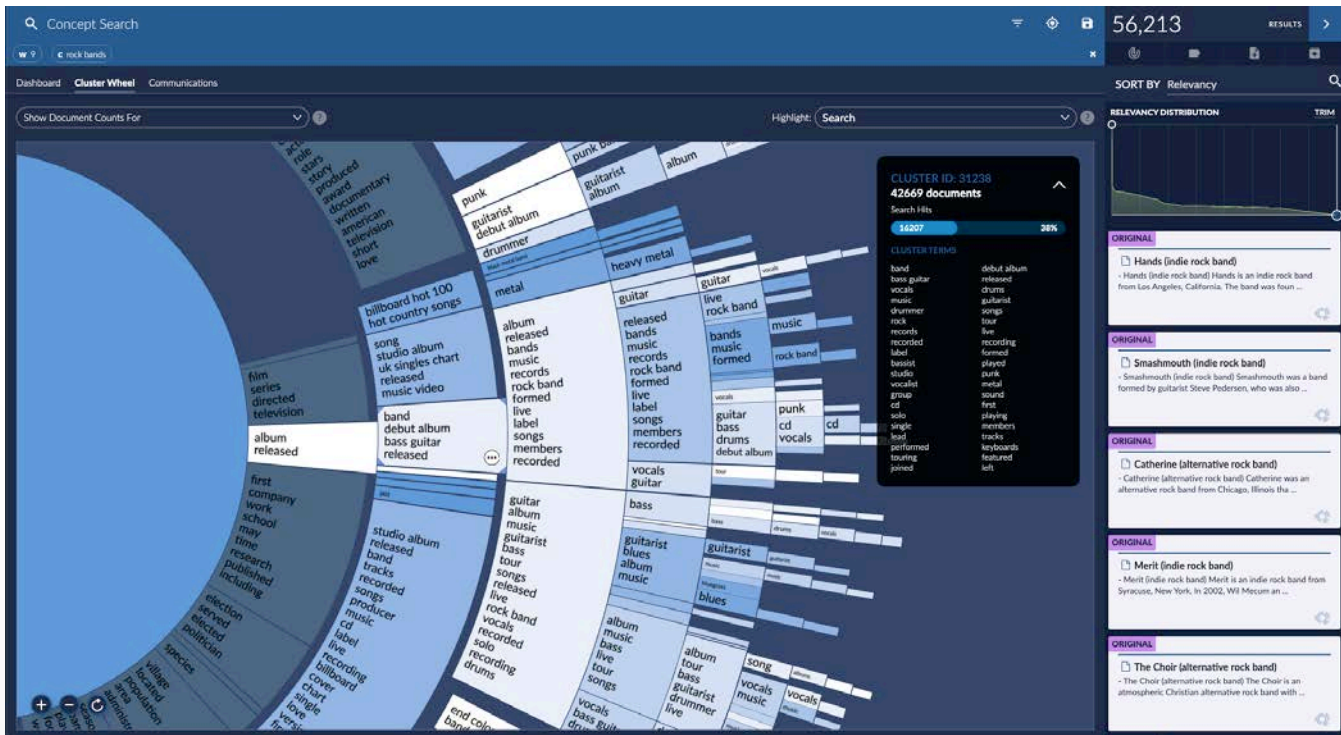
Concept Search

W 9 C rock bands

56,213 RESULTS

Dashboard Cluster Wheel Communications

SORT BY Relevancy

Show Document Counts For

Highlight: Search

RELEVANCY DISTRIBUTION TRIM

actor role stars story produced award documentary written american television short love

film series directed television

album released

first company work school may time research published including

election served elected politician

species

village located population area

punk guitarist debut album drummer

metal

billboard hot 100 hot country songs

song studio album uk singles chart released music video

band debut album bass guitar released

studio album released band tracks recorded songs producer music cd label live recording billboard cover single love

album released bands music records rock band formed live label songs members recorded

guitar album music guitarist bass tour songs released live rock band vocals recorded solo recording drums

end band

punk band

guitarist album

album

heavy metal

guitar

released bands music records rock band formed live label songs members recorded

vocals guitar

bass

guitarist blues album music

album music bass live tour songs

vocals bass guitar

guitar live rock band

bands music formed

music

rock band

vocals

guitar bass drums debut album

punk cd vocals

cd

guitarist

blues

album tour bass guitarist drummer live

song

vocals music

vocals

CLUSTER ID: 31238
42669 documents
Search Hits
16207 38%
CLUSTER TERMS

| | |
|---|---|
| band | debut album |
| bass guitar | released |
| vocals | drums |
| music | guitarist |
| drummer | songs |
| rock | tour |
| records | live |
| recorded | recording |
| label | formed |
| bassist | played |
| studio | punk |
| vocalist | metal |
| group | sound |
| cd | first |
| solo | playing |
| single | members |
| lead | tracks |
| performed | keyboards |
| touring | featured |
| joined | left |

ORIGINAL
Hands (indie rock band)
- Hands (indie rock band) Hands is an indie rock band from Los Angeles, California. The band was foun ...

ORIGINAL
Smashmouth (indie rock band)
- Smashmouth (indie rock band) Smashmouth was a band formed by guitarist Steve Pedersen, who was also ...

ORIGINAL
Catherine (alternative rock band)
- Catherine (alternative rock band) Catherine was an alternative rock band from Chicago, Illinois tha ...

ORIGINAL
Merit (indie rock band)
- Merit (indie rock band) Merit is an indie rock band from Syracuse, New York. In 2002, Wil Mecum an ...

ORIGINAL
The Choir (alternative rock band)
- The Choir (alternative rock band) The Choir is an atmospheric Christian alternative rock band with ...